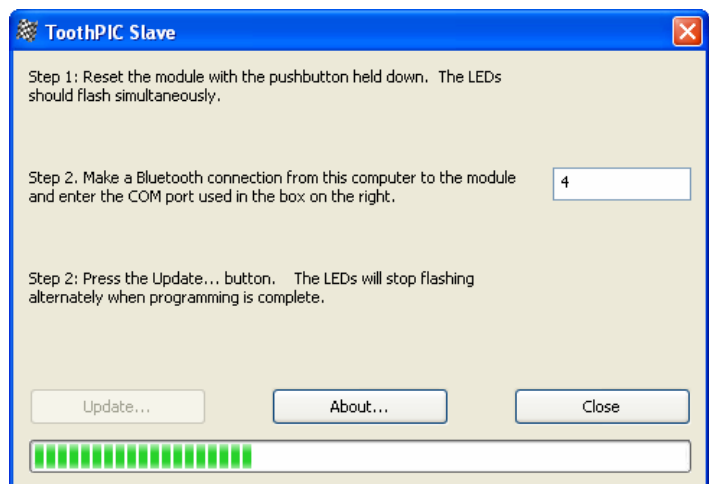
ToothPIC Slave

Step 1: Reset the module with the pushbutton held down. The LEDs should flash simultaneously.

Step 2. Make a Bluetooth connection from this computer to the module and enter the COM port used in the box on the right.

4

Step 2: Press the Update... button. The LEDs will stop flashing alternately when programming is complete.

Update...

About...

Close